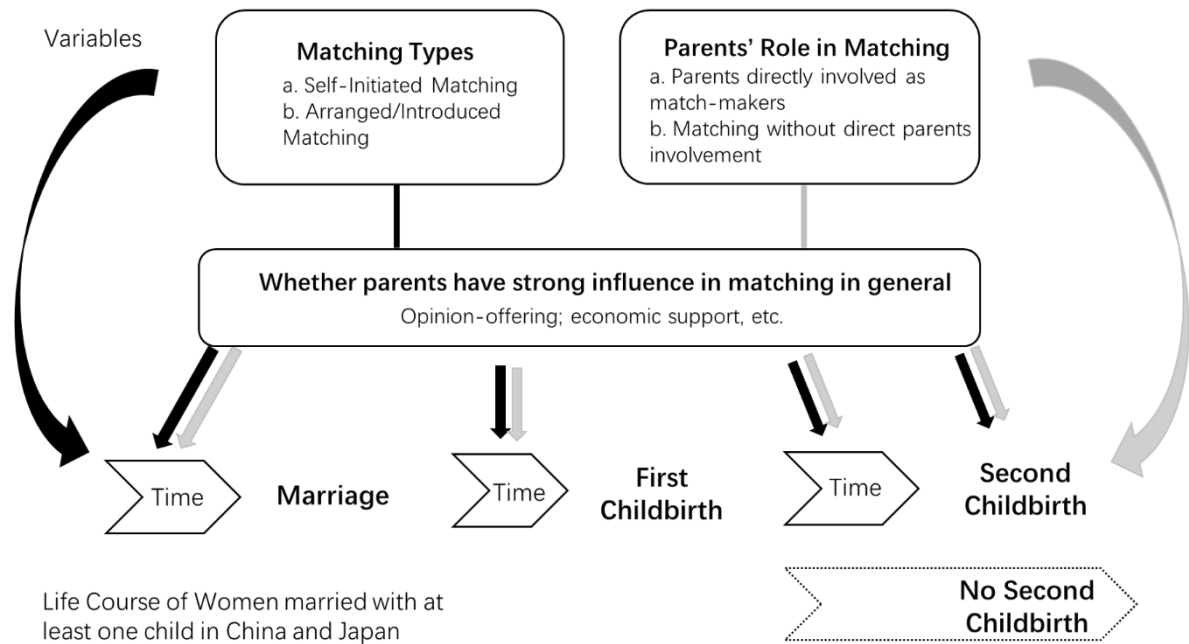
Variables

Matching Types
a. Self-Initiated Matching
b. Arranged/Introduced Matching

Parents' Role in Matching
a. Parents directly involved as match-makers
b. Matching without direct parents involvement

Whether parents have strong influence in matching in general
Opinion-offering; economic support, etc.

Time
Marriage

Time
First Childbirth

Time
Second Childbirth

No Second Childbirth

Life Course of Women married with at least one child in China and Japan